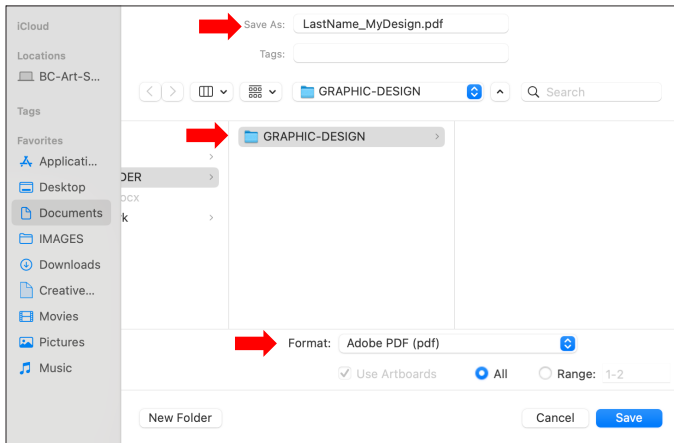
iCloud

Locations

BC-Art-S...

Tags

Favorites

Applicati...

Desktop

Documents

IMAGES

Downloads

Creative...

Movies

Pictures

Music

Save As: LastName_MyDesign.pdf

Tags:

GRAPHIC-DESIGN

Search

DER

ocx

k

GRAPHIC-DESIGN

Format: Adobe PDF (pdf)

Use Artboards

All

Range: 1-2

New Folder

Cancel

Save